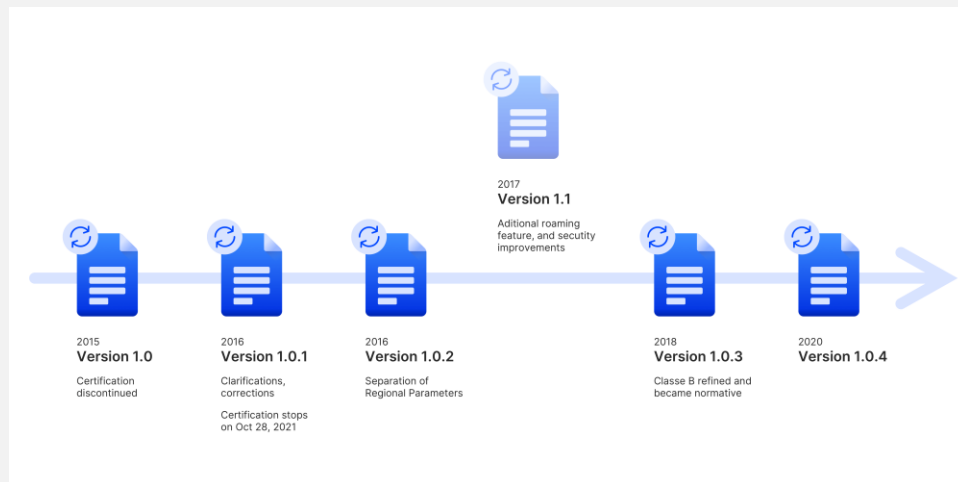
2017
Version 1.1
Aditional roaming feature, and secutity improvements

2015
Version 1.0
Certification discontinued

2016
Version 1.0.1
Clarifications, corrections

Certification stops on Oct 28, 2021

2016
Version 1.0.2
Separation of Regional Parameters

2018
Version 1.0.3
Classe B refined and became normative

2020
Version 1.0.4